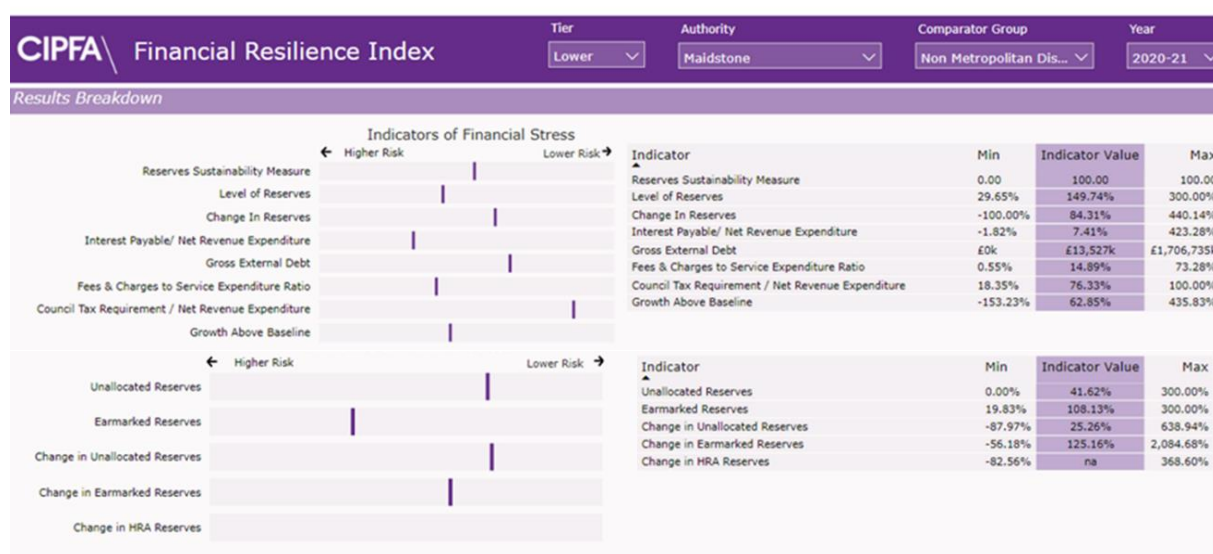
CIPFA Financial Resilience Index

Tier
Lower

Authority
Maidstone

Comparator Group
Non Metropolitan Dis...

Year
2020-21

Results Breakdown

Indicators of Financial Stress

← Higher Risk Lower Risk →

Reserves Sustainability Measure
Level of Reserves
Change In Reserves
Interest Payable/ Net Revenue Expenditure
Gross External Debt
Fees & Charges to Service Expenditure Ratio
Council Tax Requirement / Net Revenue Expenditure
Growth Above Baseline

| Indicator | Min | Indicator Value | Max |
|---|---|---|---|
| Reserves Sustainability Measure | 0.00 | 100.00 | 100.00 |
| Level of Reserves | 29.65% | 149.74% | 300.00% |
| Change In Reserves | -100.00% | 84.31% | 440.14% |
| Interest Payable/ Net Revenue Expenditure | -1.82% | 7.41% | 423.28% |
| Gross External Debt | £0k | £13,527k | £1,706,735k |
| Fees & Charges to Service Expenditure Ratio | 0.55% | 14.89% | 73.28% |
| Council Tax Requirement / Net Revenue Expenditure | 18.35% | 76.33% | 100.00% |
| Growth Above Baseline | -153.23% | 62.85% | 435.83% |

← Higher Risk Lower Risk →

Unallocated Reserves
Earmarked Reserves
Change in Unallocated Reserves
Change in Earmarked Reserves
Change in HRA Reserves

| Indicator | Min | Indicator Value | Max |
|---|---|---|---|
| Unallocated Reserves | 0.00% | 41.62% | 300.00% |
| Earmarked Reserves | 19.83% | 108.13% | 300.00% |
| Change in Unallocated Reserves | -87.97% | 25.26% | 638.94% |
| Change in Earmarked Reserves | -56.18% | 125.16% | 2,084.68% |
| Change in HRA Reserves | -82.56% | na | 368.60% |